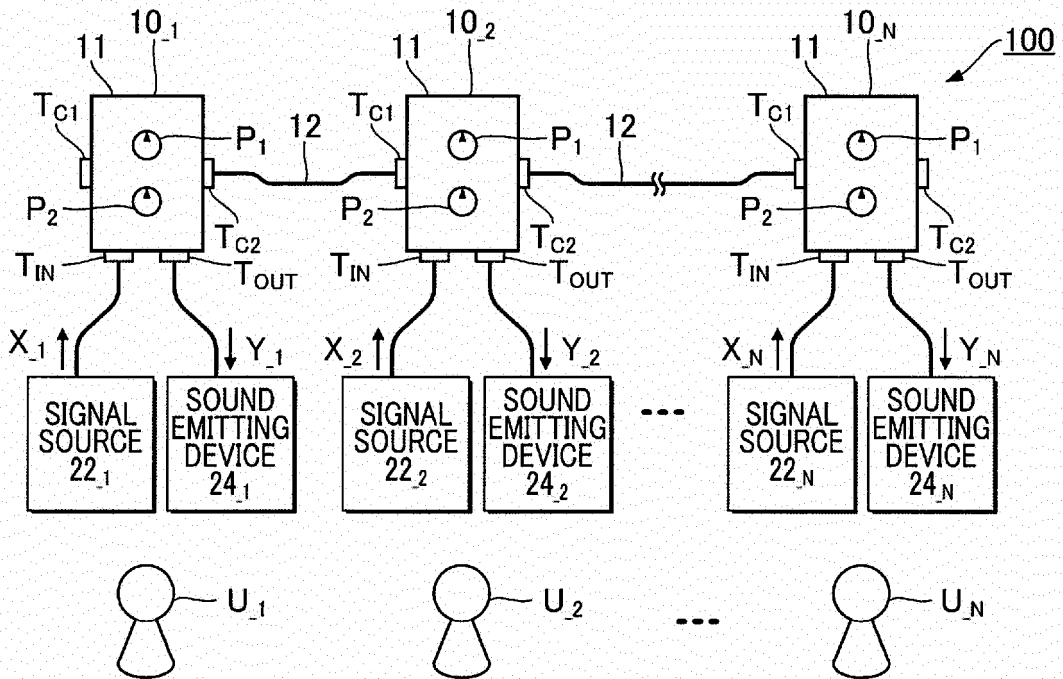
$10_{\_1}$ 11 $10_{\_2}$ 11 $10_{\_N}$ 11 100

$T_{C1}$ $P_1$ 12 $T_{C1}$ $P_1$ 12 $T_{C1}$ $P_1$

$P_2$ $T_{C2}$ $P_2$ $T_{C2}$ $P_2$ $T_{C2}$

$T_{IN}$ $T_{OUT}$ $T_{IN}$ $T_{OUT}$ $T_{IN}$ $T_{OUT}$

$X_{\_1}$ $Y_{\_1}$ $X_{\_2}$ $Y_{\_2}$ $X_{\_N}$ $Y_{\_N}$

SIGNAL SOURCE $22_{\_1}$

SOUND EMITTING DEVICE $24_{\_1}$

SIGNAL SOURCE $22_{\_2}$

SOUND EMITTING DEVICE $24_{\_2}$

---

SIGNAL SOURCE $22_{\_N}$

SOUND EMITTING DEVICE $24_{\_N}$

$U_{\_1}$ $U_{\_2}$ --- $U_{\_N}$